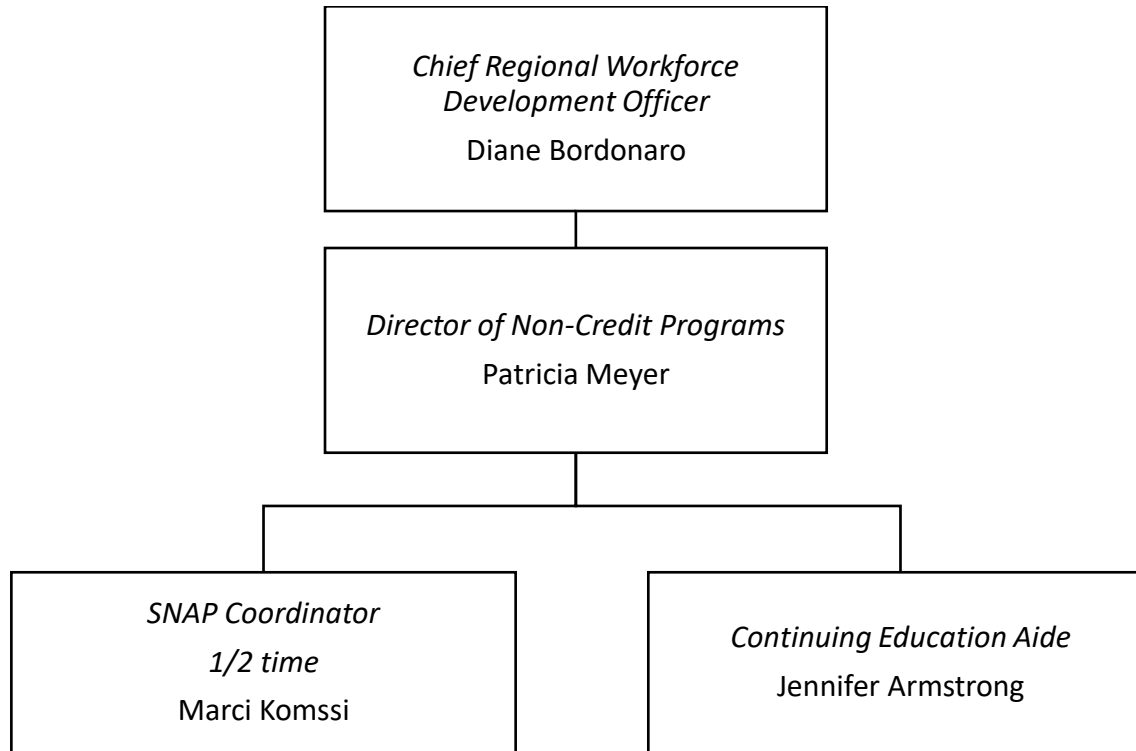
*Chief Regional Workforce Development Officer*
Diane Bordonaro

*Director of Non-Credit Programs*
Patricia Meyer

*SNAP Coordinator*
*1/2 time*
Marci Komssi

*Continuing Education Aide*
Jennifer Armstrong